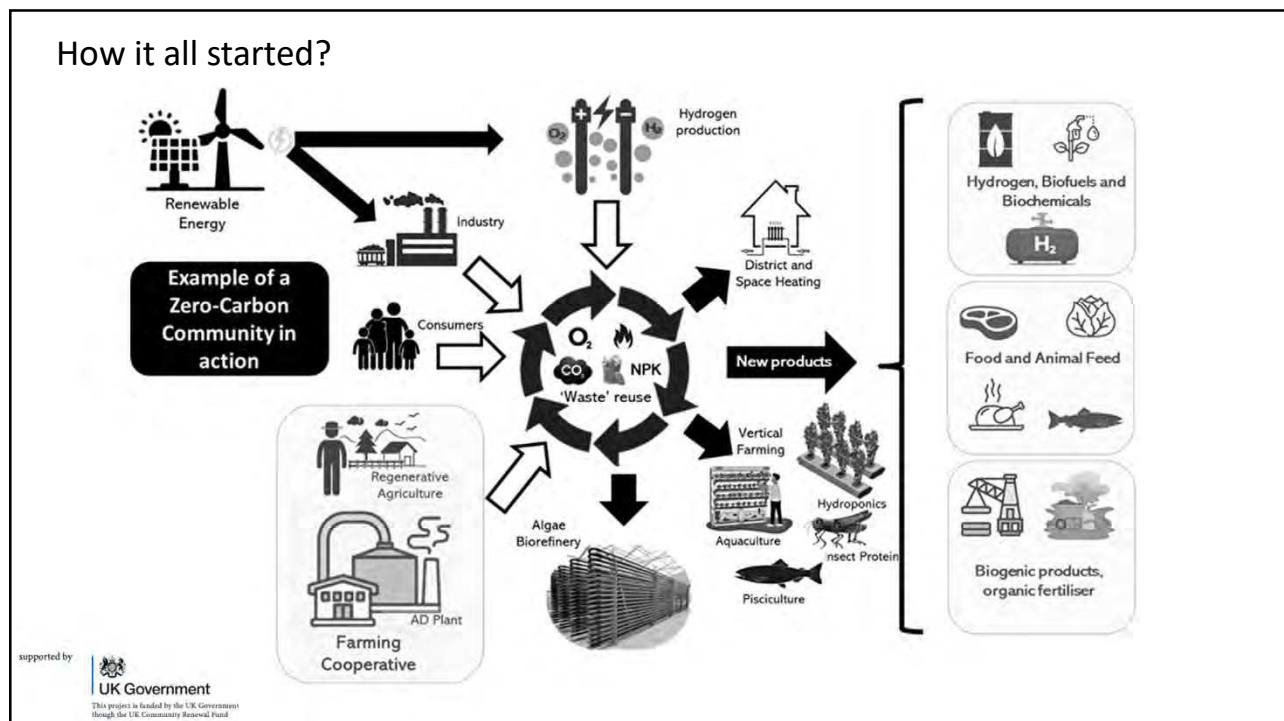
How it all started?

Renewable Energy

Hydrogen production

$O_2$ $H_2$

Industry

District and Space Heating

Example of a Zero-Carbon Community in action

Consumers

$O_2$ $CO_2$ NPK

'Waste' reuse

New products

Hydrogen, Biofuels and Biochemicals

$H_2$

Food and Animal Feed

Biogenic products, organic fertiliser

Regenerative Agriculture

AD Plant

Farming Cooperative

Algae Biorefinery

Vertical Farming

Hydroponics

Aquaculture

nsect Protein

Pisciculture

supported by

UK Government

This project is funded by the UK Government though the UK Community Renewal Fund